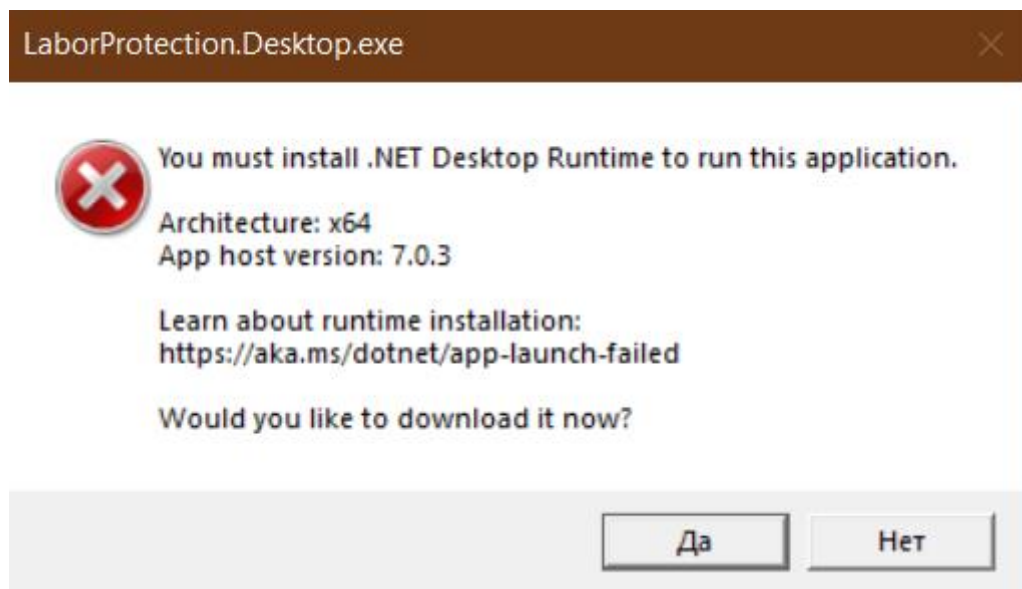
LaborProtection.Desktop.exe

You must install .NET Desktop Runtime to run this application.

Architecture: x64
App host version: 7.0.3

Learn about runtime installation:
https://aka.ms/dotnet/app-launch-failed

Would you like to download it now?

Да

Нет